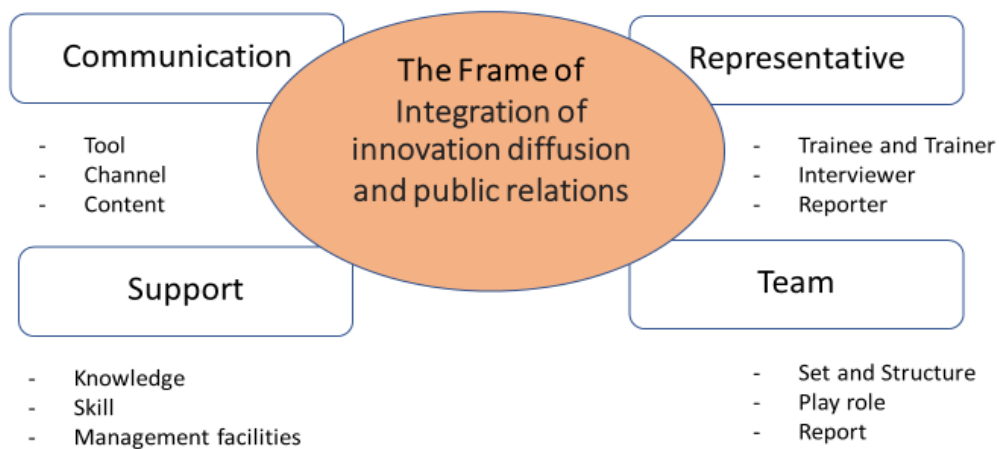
The Frame of Integration of innovation diffusion and public relations

Communication

- Tool
- Channel
- Content

Representative

- Trainee and Trainer
- Interviewer
- Reporter

Support

- Knowledge
- Skill
- Management facilities

Team

- Set and Structure
- Play role
- Report